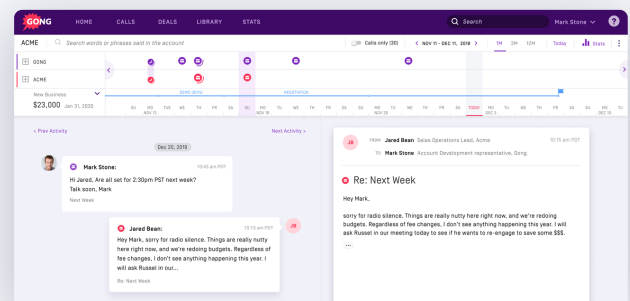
GONG HOME CALLS DEALS LIBRARY STATS Search Mark Stone ?

ACME Search words or phrases said in the account Calls only (30) < NOV 11 - DEC 11, 2019 > 1M 3M 12M Today Stats

GONG

ACME

New Business
$23,000 Jan 31, 2020

ZERO (60%) NEGOTIATION

SU MO NOV 11 TU WE TH FR SA SU MO TU WE TH FR SA SU MO TU WE TH FR SA SU MO TU TODAY WE TH FR SA

< Prev Activity Next Activity >

Dec 20, 2019

Mark Stone: 10:45 am PST

Hi Jared, Are all set for 2:30pm PST next week?
Talk soon, Mark

Next Week

Jared Bean: 10:15 am PST

Hey Mark, sorry for radio silence. Things are really nutty here right now, and we're redoing budgets. Regardless of fee changes, I don't see anything happening this year. I will ask Russel in our...

Re: Next Week

JB

JB FROM Jared Bean Sales Operations Lead, Acme 10:15 am PST
TO Mark Stone Account Development representative, Gong

Re: Next Week

Hey Mark,

sorry for radio silence. Things are really nutty here right now, and we're redoing budgets. Regardless of fee changes, I don't see anything happening this year. I will ask Russel in our meeting today to see if he wants to re-engage to save some $$$.

...